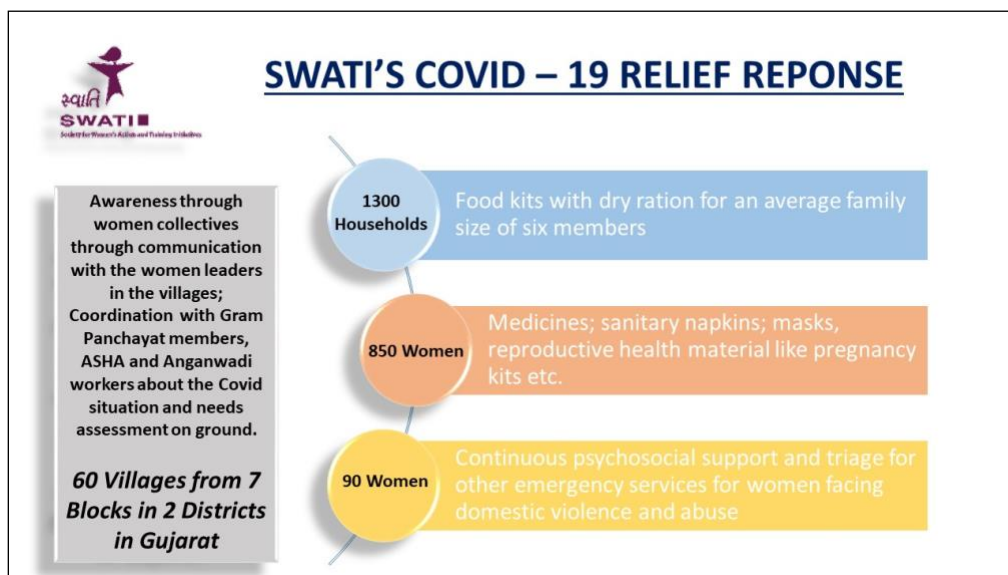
સ્વાતિ
SWATI
Society for Women's Action and Training Initiatives

SWATI'S COVID – 19 RELIEF REPONSE

Awareness through women collectives through communication with the women leaders in the villages; Coordination with Gram Panchayat members, ASHA and Anganwadi workers about the Covid situation and needs assessment on ground.

60 Villages from 7 Blocks in 2 Districts in Gujarat

1300 Households

Food kits with dry ration for an average family size of six members

850 Women

Medicines; sanitary napkins; masks, reproductive health material like pregnancy kits etc.

90 Women

Continuous psychosocial support and triage for other emergency services for women facing domestic violence and abuse